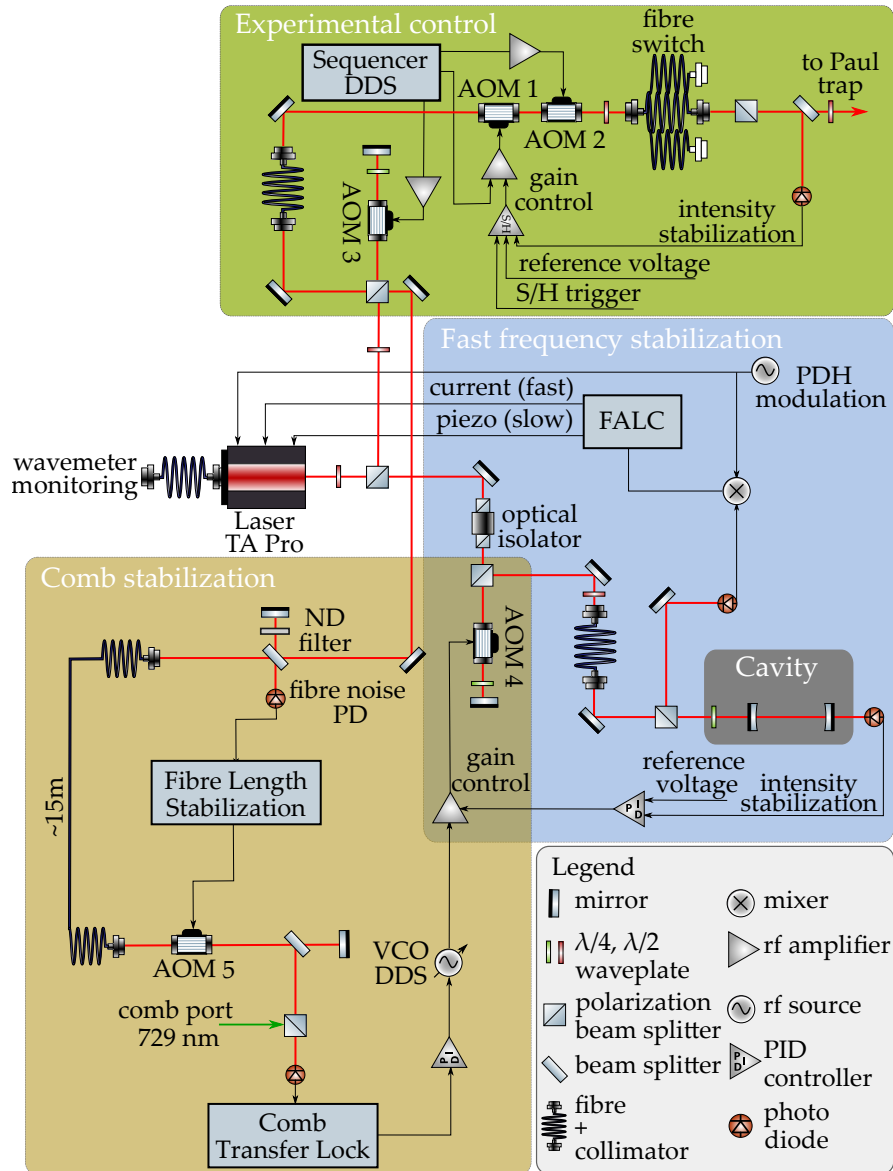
Experimental control

Sequencer DDS

AOM 1

AOM 2

fibre switch

to Paul trap

AOM 3

gain control

S/H

intensity stabilization

reference voltage

S/H trigger

Fast frequency stabilization

PDH modulation

current (fast)

piezo (slow)

FALC

wavemeter monitoring

Laser TA Pro

optical isolator

Comb stabilization

ND filter

fibre noise PD

AOM 4

Cavity

~15m

Fibre Length Stabilization

gain control

reference voltage

intensity stabilization

PID

AOM 5

VCO DDS

comb port 729 nm

PID

Comb Transfer Lock

Legend

mirror

mixer

$\lambda/4$, $\lambda/2$ waveplate

rf amplifier

polarization beam splitter

rf source

beam splitter

PID controller

fibre + collimator

photo diode